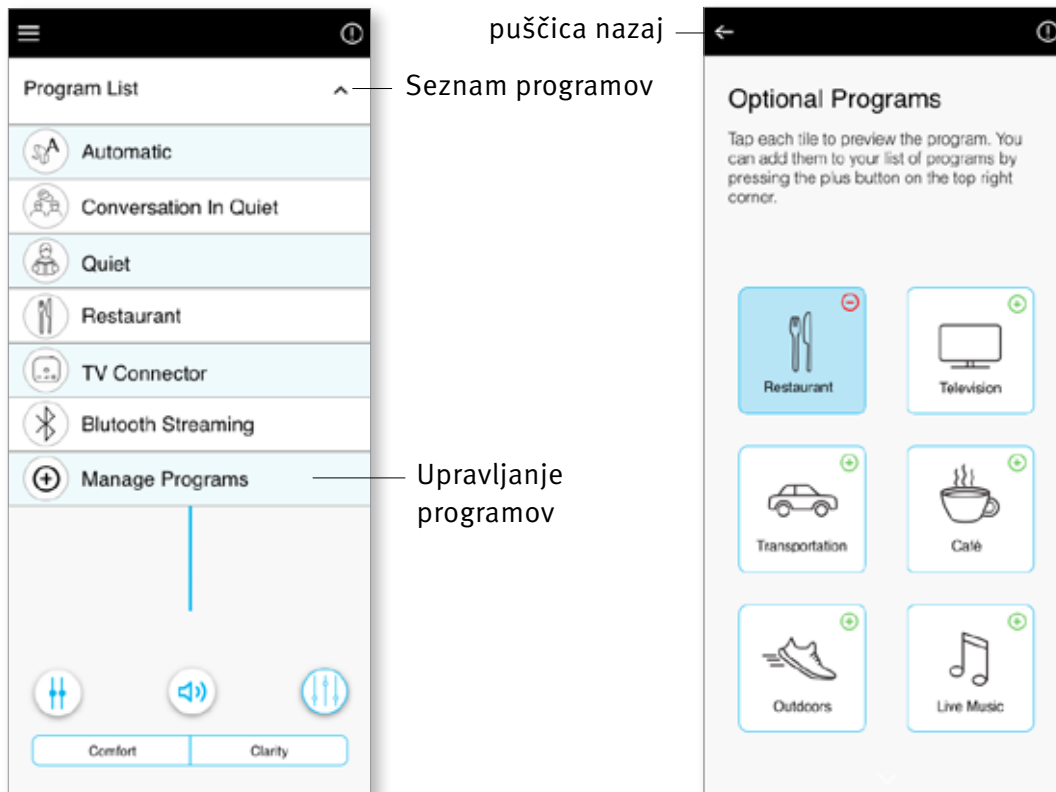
Program List

Seznam programov

Automatic

Conversation In Quiet

Quiet

Restaurant

TV Connector

Blutooth Streaming

Manage Programs

Upravljanje programov

Comfort | Clarity

puščica nazaj

Optional Programs

Tap each tile to preview the program. You can add them to your list of programs by pressing the plus button on the top right corner.

Restaurant

Television

Transportation

Café

Outdoors

Live Music